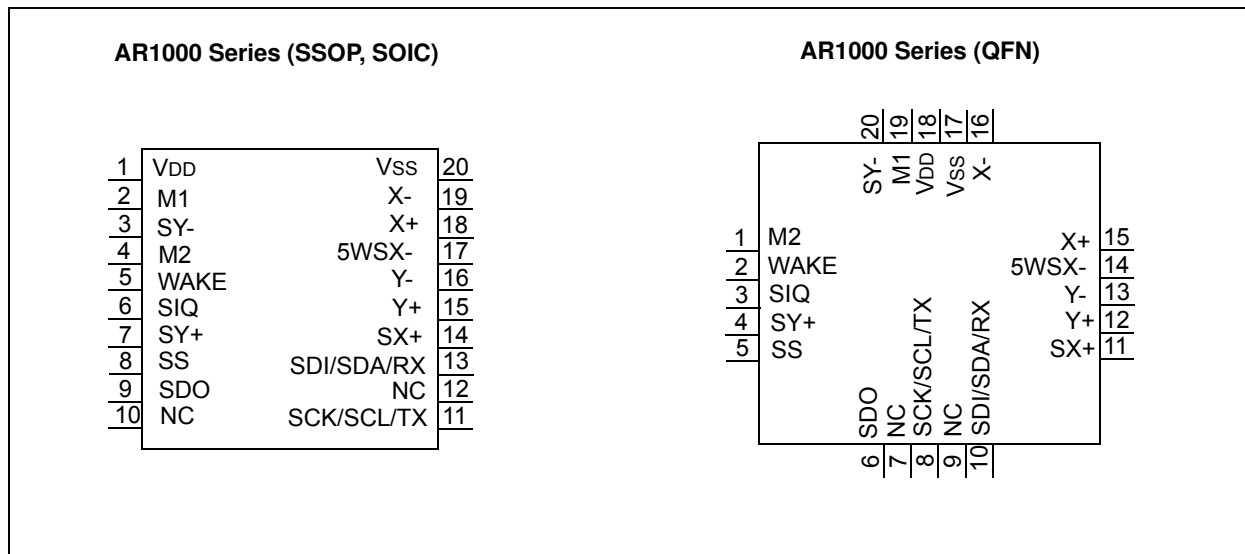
AR1000 Series (SSOP, SOIC)

1 VDD
2 M1
3 SY-
4 M2
5 WAKE
6 SIQ
7 SY+
8 SS
9 SDO
10 NC

VSS 20
X- 19
X+ 18
5WSX- 17
Y- 16
Y+ 15
SX+ 14
SDI/SDA/RX 13
NC 12
SCK/SCL/TX 11

AR1000 Series (QFN)

20 SY-
19 M1
18 VDD
17 VSS
16 X-

1 M2
2 WAKE
3 SIQ
4 SY+
5 SS

X+ 15
5WSX- 14
Y- 13
Y+ 12
SX+ 11

SDO 6
NC 7
SCK/SCL/TX 8
NC 9
SDI/SDA/RX 10